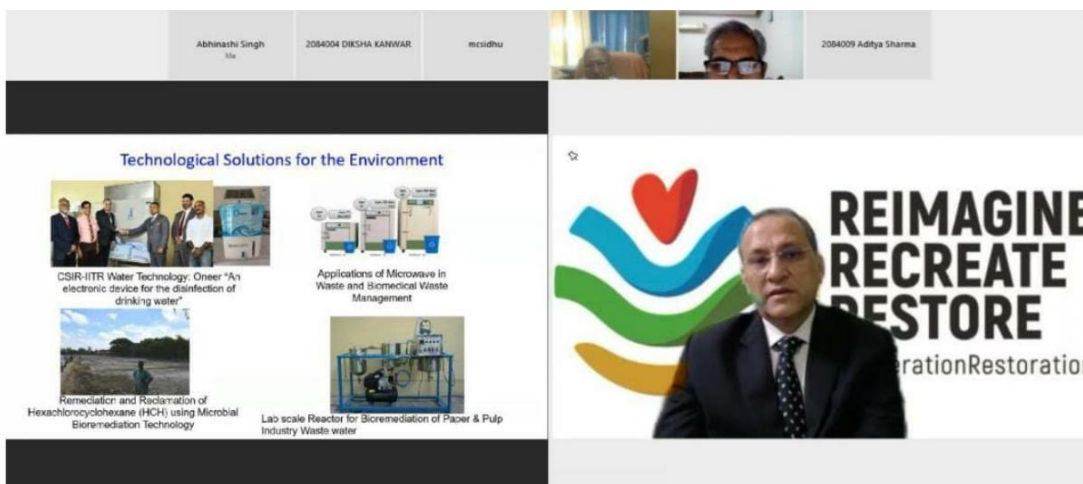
Abhinashi Singh
Me

2084004 DIKSHA KANWAR

mcsidhu

2084009 Aditya Sharma

Technological Solutions for the Environment

CSIR-IITR Water Technology: Oneer "An electronic device for the disinfection of drinking water"

Applications of Microwave in Waste and Biomedical Waste Management

Remediation and Reclamation of Hexachlorocyclohexane (HCH) using Microbial Bioremediation Technology

Lab scale Reactor for Bioremediation of Paper & Pulp Industry Waste water

REIMAGINE
RECREATE
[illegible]ESTORE
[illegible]erationRestoratio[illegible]